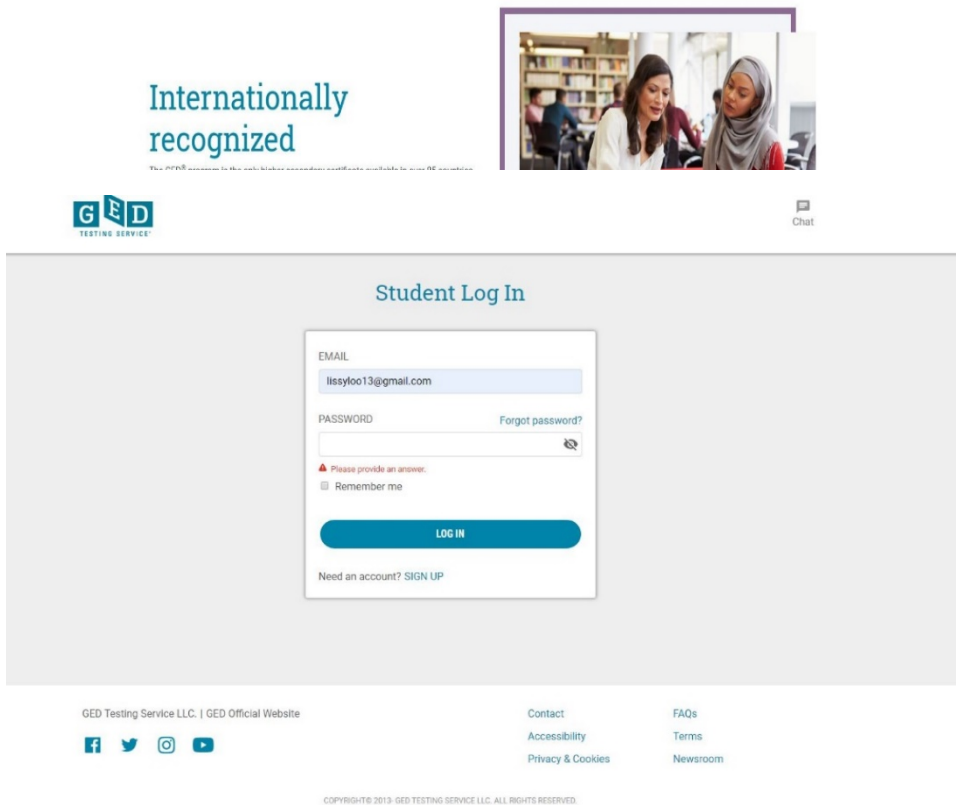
Internationally recognized

The GED® program is the only higher secondary certificate available in over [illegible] countries

GED
TESTING SERVICE®

Chat

Student Log In

EMAIL
lissyloo13@gmail.com

PASSWORD
Forgot password?

Please provide an answer.

Remember me

LOG IN

Need an account? SIGN UP

GED Testing Service LLC. | GED Official Website

Contact
Accessibility
Privacy & Cookies

FAQs
Terms
Newsroom

COPYRIGHT© 2013- GED TESTING SERVICE LLC. ALL RIGHTS RESERVED.